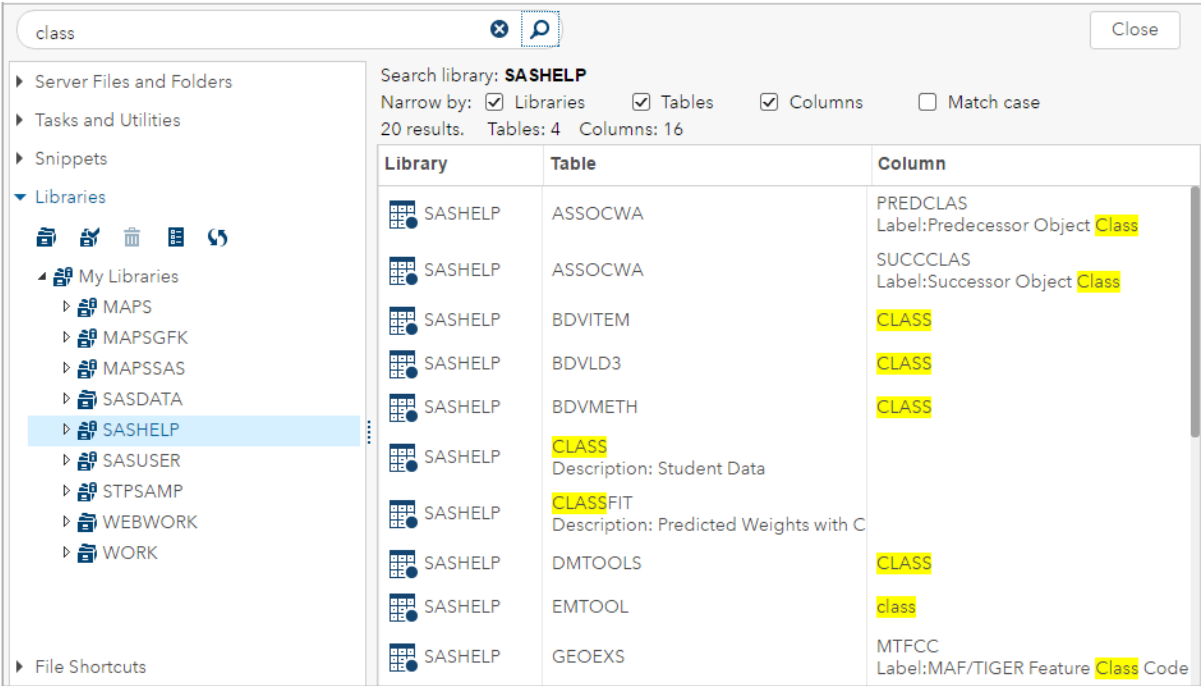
class

Close

Server Files and Folders
Tasks and Utilities
Snippets
Libraries
My Libraries
MAPS
MAPSGFK
MAPSSAS
SASDATA
SASHELP
SASUSER
STPSAMP
WEBWORK
WORK
File Shortcuts

Search library: SASHELP
Narrow by: Libraries Tables Columns Match case
20 results. Tables: 4 Columns: 16

| Library | Table | Column |
|---|---|---|
| SASHELP | ASSOCWA | PREDCLAS Label:Predecessor Object Class |
| SASHELP | ASSOCWA | SUCCCLAS Label:Successor Object Class |
| SASHELP | BDVITEM | CLASS |
| SASHELP | BDVLD3 | CLASS |
| SASHELP | BDVMETH | CLASS |
| SASHELP | CLASS Description: Student Data | |
| SASHELP | CLASSFIT Description: Predicted Weights with C | |
| SASHELP | DMTOOLS | CLASS |
| SASHELP | EMTOOL | class |
| SASHELP | GEOEXS | MTFCC Label:MAF/TIGER Feature Class Code |